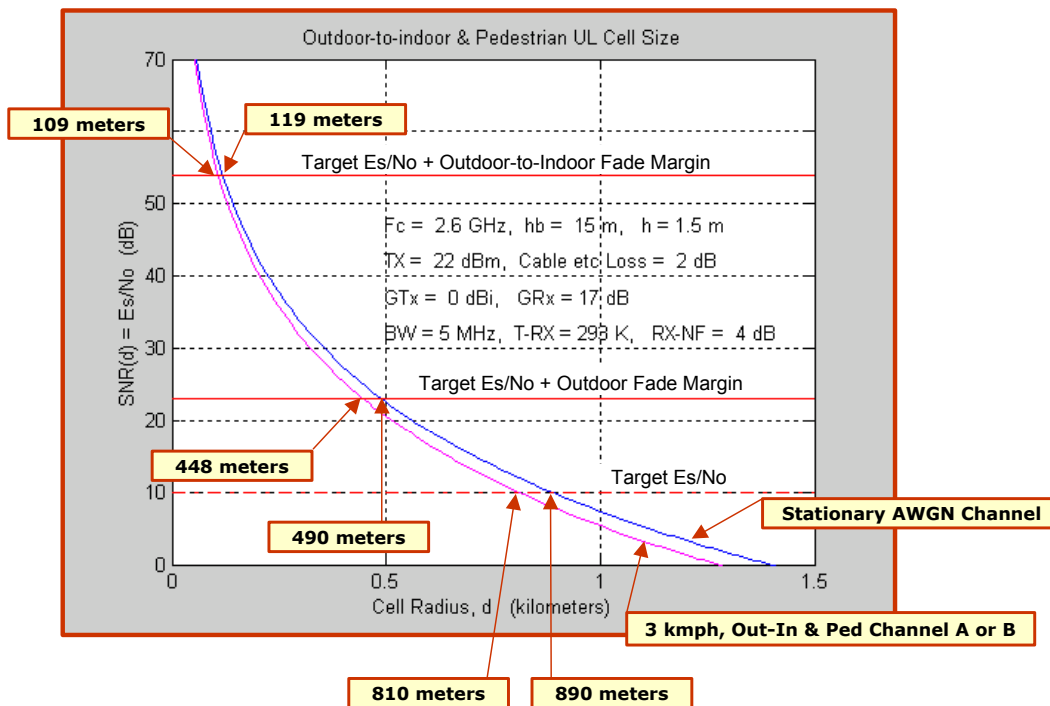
Outdoor-to-indoor & Pedestrian UL Cell Size

109 meters

119 meters

Target Es/No + Outdoor-to-Indoor Fade Margin

Fc = 2.6 GHz, hb = 15 m, h = 1.5 m

TX = 22 dBm, Cable etc Loss = 2 dB

GTx = 0 dBi, GRx = 17 dB

BW = 5 MHz, T-RX = 298 K, RX-NF = 4 dB

Target Es/No + Outdoor Fade Margin

448 meters

Target Es/No

Stationary AWGN Channel

490 meters

3 kmph, Out-In & Ped Channel A or B

810 meters

890 meters

SNR(d) = Es/No (dB)

70
60
50
40
30
20
10
0

0
0.5
1
1.5

Cell Radius, d (kilometers)